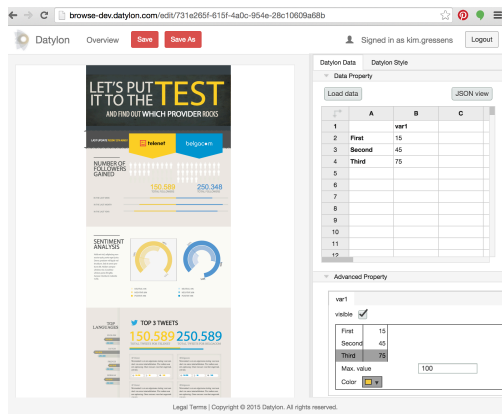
browse-dev.datylon.com/edit/731e265f-615f-4a0c-954e-28c10609a68b

Datylon Overview Save Save As

Signed in as kim.gressens Logout

LET'S PUT IT TO THE TEST
AND FIND OUT WHICH PROVIDER ROCKS

telenet belgacom

NUMBER OF FOLLOWERS GAINED

150.589 250.348

SENTIMENT ANALYSIS

TOP LANGUAGES

TOP 3 TWEETS

150.589 250.589

Datylon Data Datylon Style

Data Property

Load data JSON view

| | A | B | C |
|---|---|---|---|
| 1 | | var1 | |
| 2 | First | 15 | |
| 3 | Second | 45 | |
| 4 | Third | 75 | |
| 5 | | | |
| 6 | | | |
| 7 | | | |
| 8 | | | |
| 9 | | | |
| 10 | | | |
| 11 | | | |
| 12 | | | |

Advanced Property

var1

visible

| First | 15 |
|---|---|
| Second | 45 |
| Third | 75 |

Max. value 100

Color

Legal Terms | Copyright © 2015 Datylon. All rights reserved.